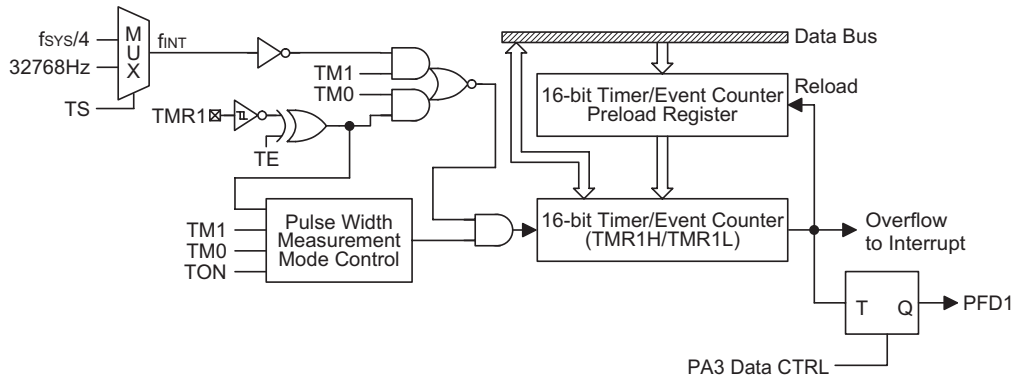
$f_{SYS}/4$
32768Hz
TS
M
U
X
$f_{INT}$
TM1
TM0
TMR1
TE
Data Bus
16-bit Timer/Event Counter Preload Register
Reload
TM1
TM0
TON
Pulse Width Measurement Mode Control
16-bit Timer/Event Counter (TMR1H/TMR1L)
Overflow to Interrupt
T
Q
PFD1
PA3 Data CTRL